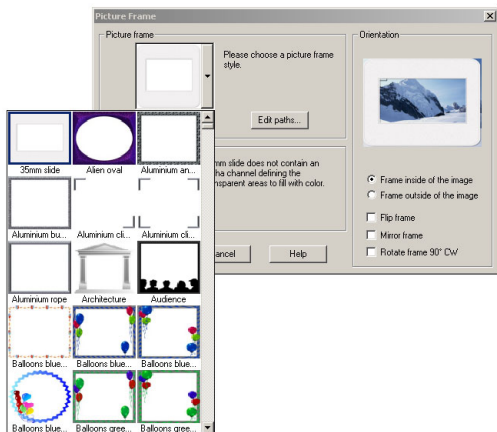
Picture Frame

Picture frame

Please choose a picture frame style.

Edit paths...

mm slide does not contain an ha channel defining the nsparent areas to fill with color.

ancel

Help

Orientation

Frame inside of the image

Frame outside of the image

Flip frame

Mirror frame

Rotate frame 90° CW

35mm slide

Alien oval

Aluminium an...

Aluminium bu...

Aluminium cli...

Aluminium cli...

Aluminium rope

Architecture

Audience

Balloons blue...

Balloons blue...

Balloons blue...

Balloons blue...

Balloons gree...

Balloons gree...